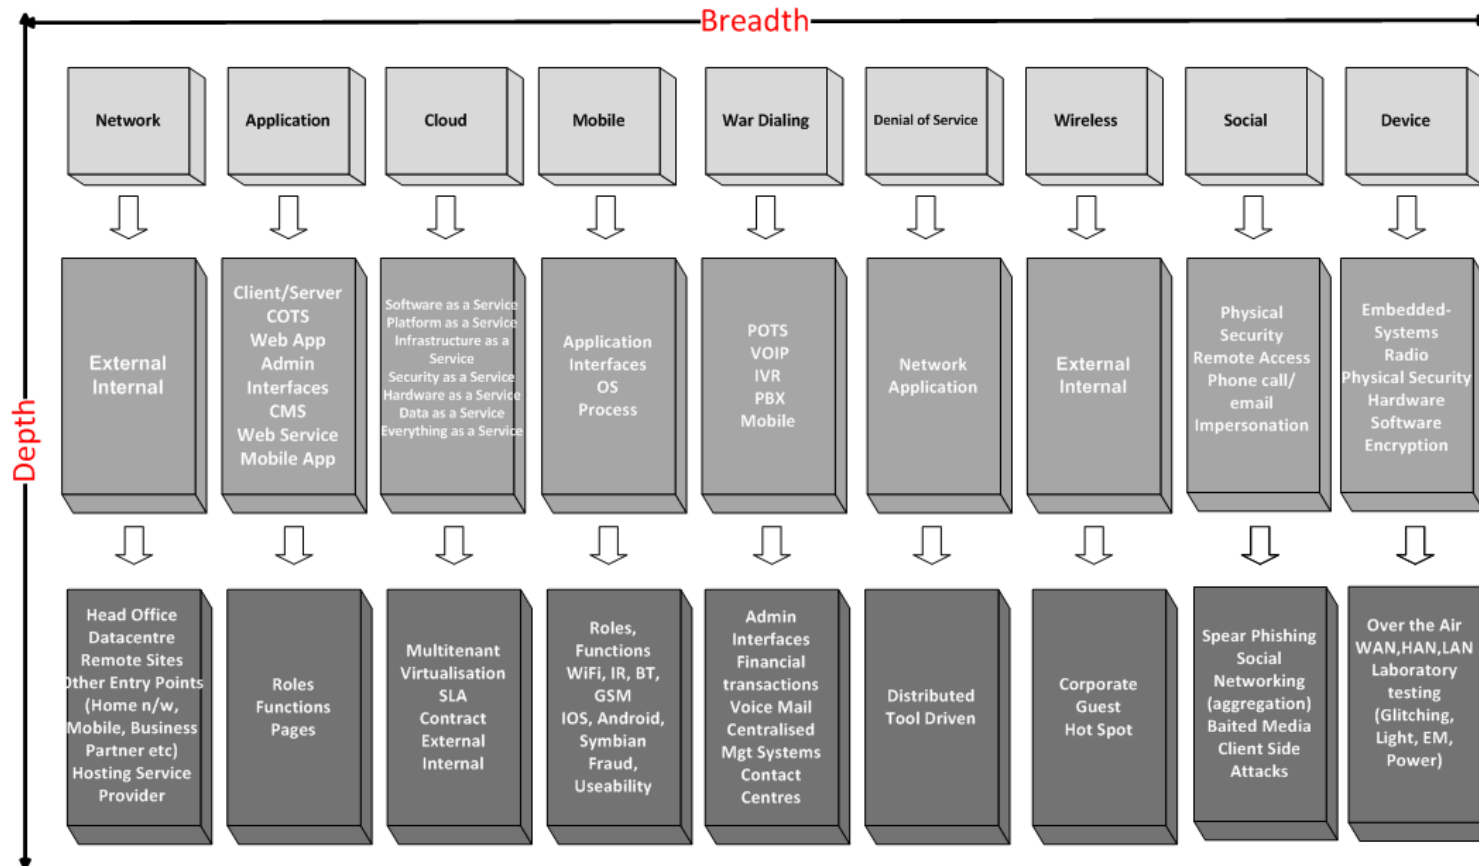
Breadth

Depth

Network

External
Internal

Head Office
Datacentre
Remote Sites
Other Entry Points
(Home n/w,
Mobile, Business
Partner etc)
Hosting Service
Provider

Application

Client/Server
COTS
Web App
Admin
Interfaces
CMS
Web Service
Mobile App

Roles
Functions
Pages

Cloud

Software as a Service
Platform as a Service
Infrastructure as a Service
Security as a Service
Hardware as a Service
Data as a Service
Everything as a Service

Multitenant
Virtualisation
SLA
Contract
External
Internal

Mobile

Application
Interfaces
OS
Process

Roles,
Functions
WiFi, IR, BT,
GSM
IOS, Android,
Symbian
Fraud,
Useability

War Dialing

POTS
VOIP
IVR
PBX
Mobile

Admin
Interfaces
Financial
transactions
Voice Mail
Centralised
Mgt Systems
Contact
Centres

Denial of Service

Network
Application

Distributed
Tool Driven

Wireless

External
Internal

Corporate
Guest
Hot Spot

Social

Physical
Security
Remote Access
Phone call/
email
Impersonation

Spear Phishing
Social
Networking
(aggregation)
Baited Media
Client Side
Attacks

Device

Embedded-
Systems
Radio
Physical Security
Hardware
Software
Encryption

Over the Air
WAN,HAN,LAN
Laboratory
testing
(Glitching,
Light, EM,
Power)